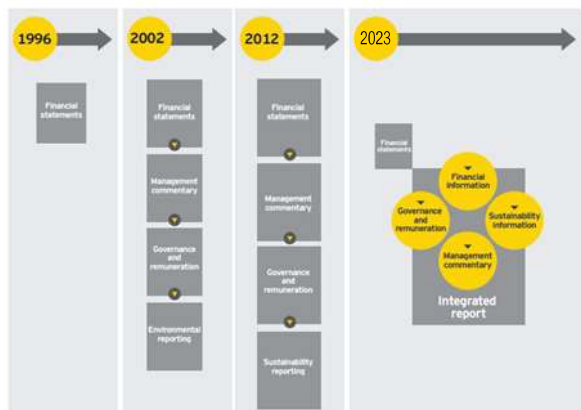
1996

Financial statements

2002

Financial statements

Management commentary

Governance and remuneration

Environmental reporting

2012

Financial statements

Management commentary

Governance and remuneration

Sustainability reporting

2023

Financial statements

Financial information

Governance and remuneration

Sustainability information

Management commentary

Integrated report